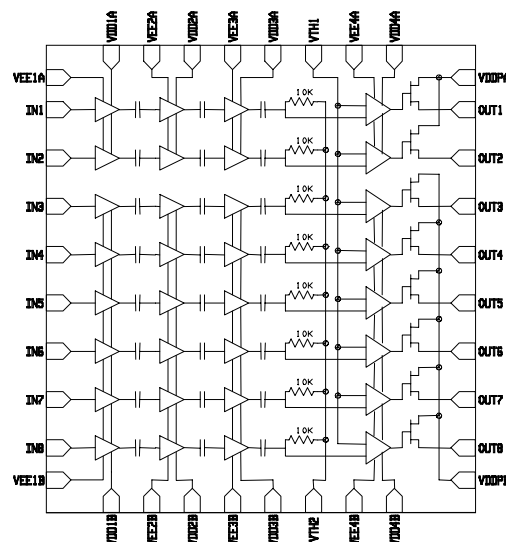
VDD1A VEE2A VDD2A VEE3A VDD3A VTH1 VEE4A VDD4A

VEE1A
IN1
IN2
IN3
IN4
IN5
IN6
IN7
IN8
VEE1B

10K
10K
10K
10K
10K
10K
10K
10K

VDDP
OUT1
OUT2
OUT3
OUT4
OUT5
OUT6
OUT7
OUT8
VDDP

VDD1B VEE2B VDD2B VEE3B VDD3B VTH2 VEE4B VDD4B